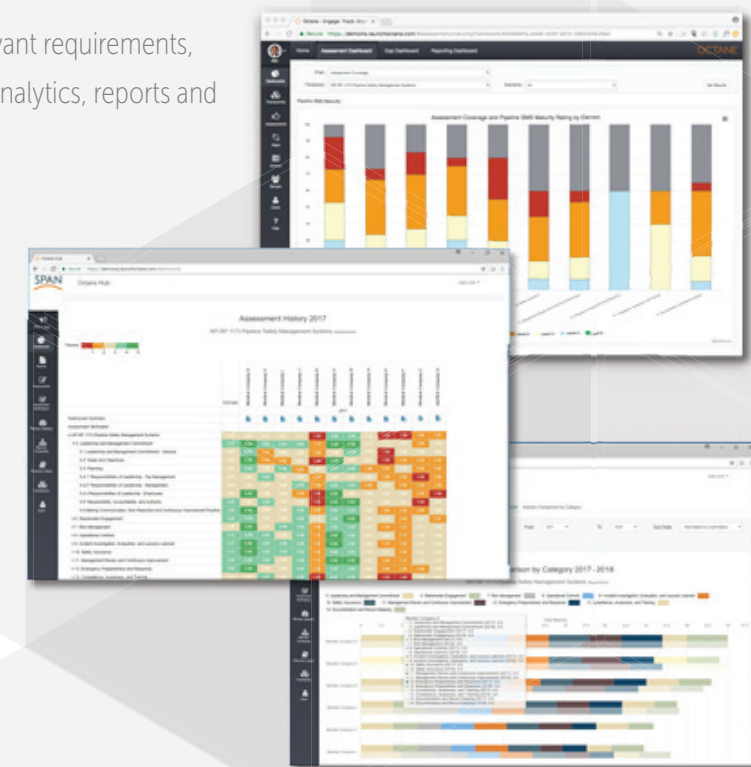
vant requirements,
nalytics, reports and

Octane · Engage. Track. Mon

OCTANE

Home Assessment Dashboard Gap Dashboard Reporting Dashboard

Assessment Coverage and Pipeline SMS Maturity Rating by Element

SPAN

Octane Hub

Assessment History 2017

API RP 1173 Pipeline Safety Management Systems

2017

Assessment Summary

Assessment Verification

1.1 Leadership and Management Commitment

5.2 Planning

7.0 Stakeholder Engagement

8.0 Risk Management

9.0 Operational Controls

10.0 Incident Investigation, Evaluation, and Lessons Learned

11.0 Safety Assurance

12.0 Management Review and Continuous Improvement

13.0 Emergency Preparedness and Response

14.0 Competence, Awareness, and Training

Comparison by Category 2017 - 2018

Safety Management Systems

Leadership and Management Commitment

Stakeholder Engagement

Risk Management

Operational Controls

Incident Investigation, Evaluation, and Lessons Learned

Safety Assurance

Management Review and Continuous Improvement

Emergency Preparedness and Response

Competence, Awareness, and Training

Documentation and Record Keeping

Total Results